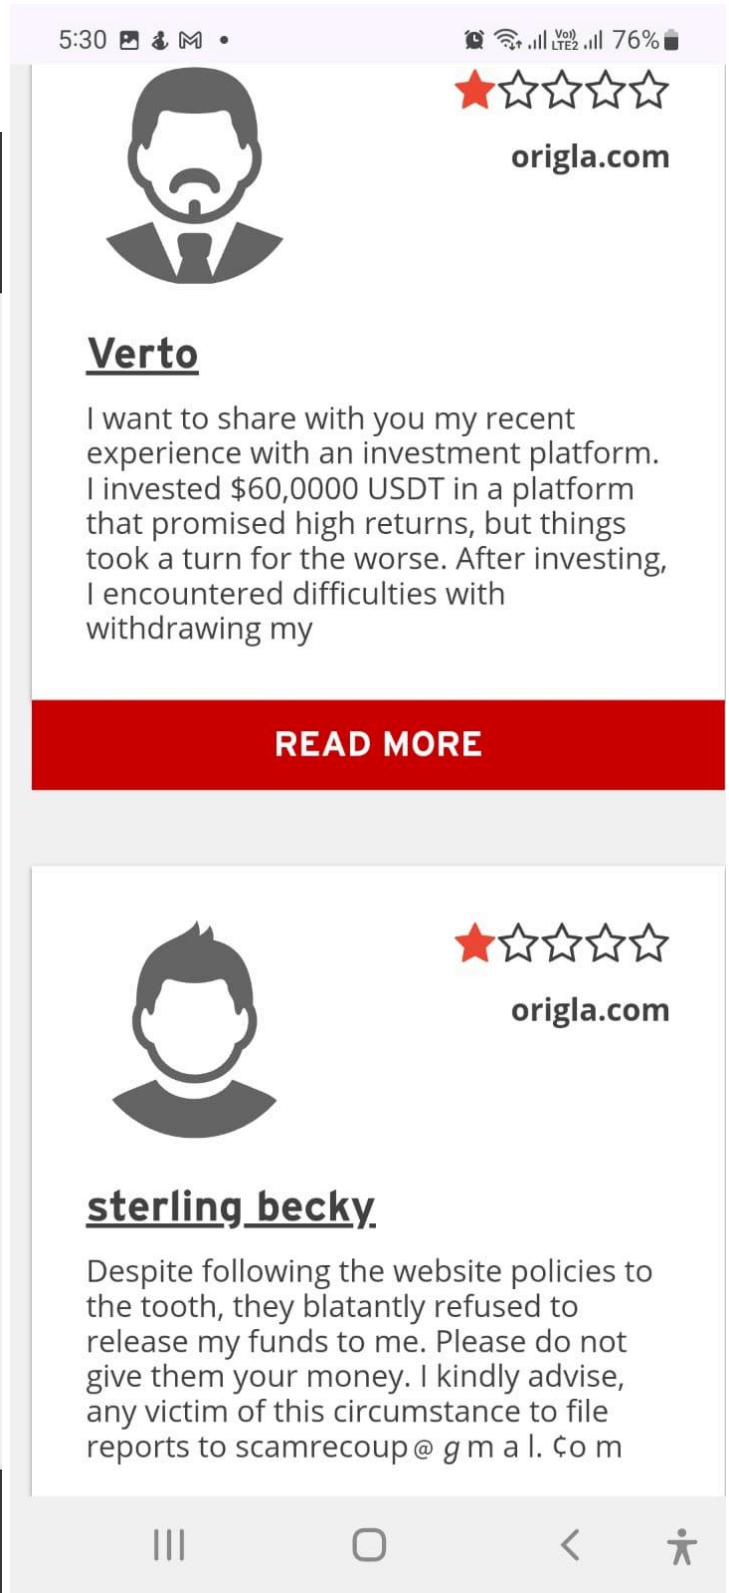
5:30 76%

origla.com

Verto

I want to share with you my recent experience with an investment platform. I invested $60,0000 USDT in a platform that promised high returns, but things took a turn for the worse. After investing, I encountered difficulties with withdrawing my

READ MORE

origla.com

sterling becky

Despite following the website policies to the tooth, they blatantly refused to release my funds to me. Please do not give them your money. I kindly advise, any victim of this circumstance to file reports to scamrecoup@ g m a l. ¢o m